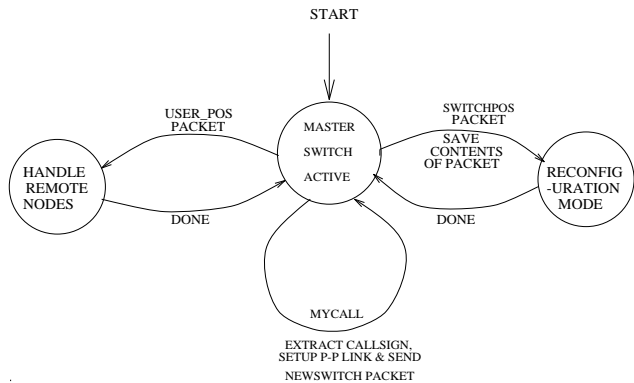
START

USER_POS PACKET

MASTER SWITCH ACTIVE

SWITCHPOS PACKET

SAVE CONTENTS OF PACKET

HANDLE REMOTE NODES

RECONFIG -URATION MODE

DONE

DONE

MYCALL

EXTRACT CALLSIGN, SETUP P-P LINK & SEND

NEWSWITCH PACKET